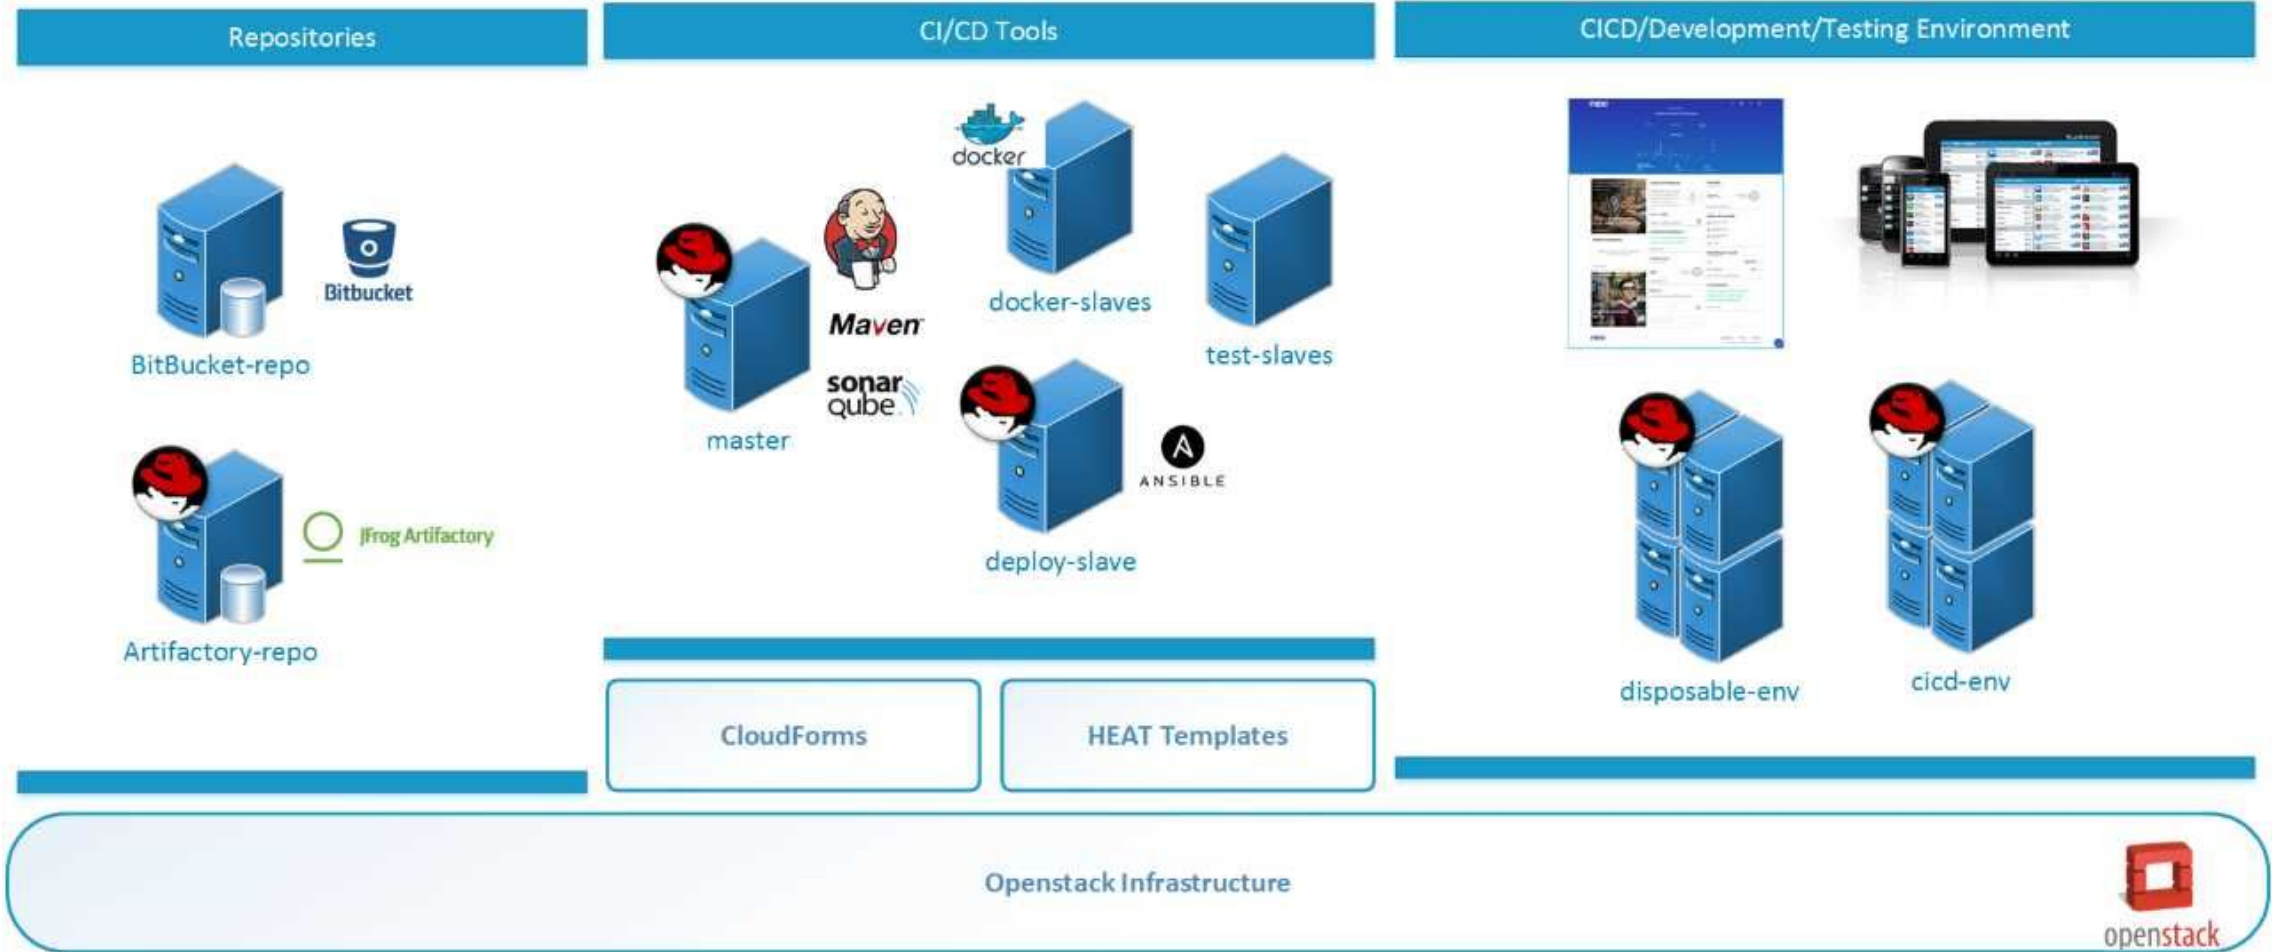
Repositories

Bitbucket

BitBucket-repo

JFrog Artifactory

Artifactory-repo

CI/CD Tools

docker

Maven

sonar qube

master

docker-slaves

test-slaves

ANSIBLE

deploy-slave

CloudForms

HEAT Templates

CICD/Development/Testing Environment

disposable-env

cicd-env

Openstack Infrastructure

openstack